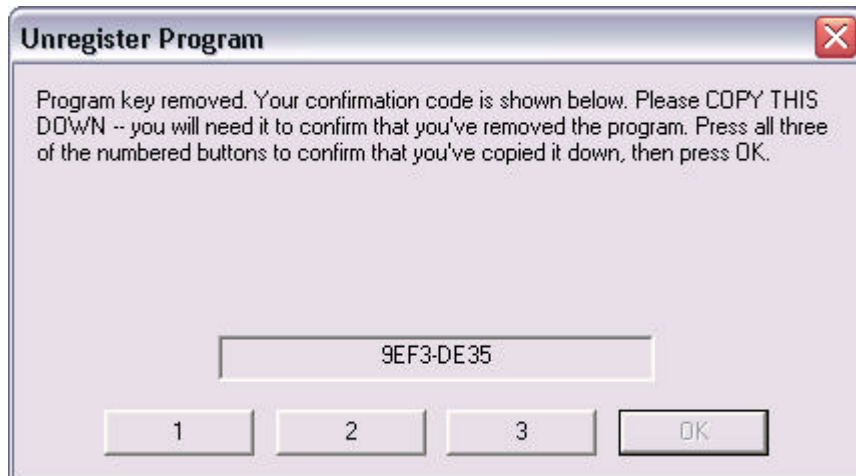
Unregister Program

Program key removed. Your confirmation code is shown below. Please COPY THIS DOWN -- you will need it to confirm that you've removed the program. Press all three of the numbered buttons to confirm that you've copied it down, then press OK.

9EF3-DE35

1
2
3
OK